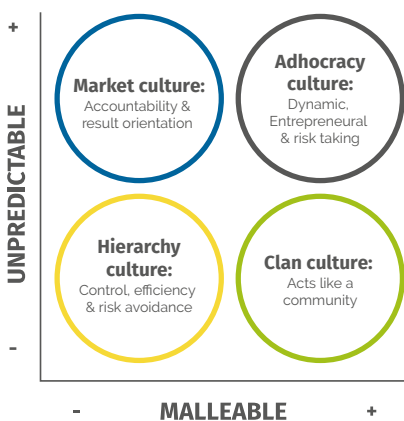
+

UNPREDICTABLE

-

Market culture:
Accountability & result orientation

Adhocracy culture:
Dynamic, Entrepreneural & risk taking

Hierarchy culture:
Control, efficiency & risk avoidance

Clan culture:
Acts like a community

-

MALLEABLE

+